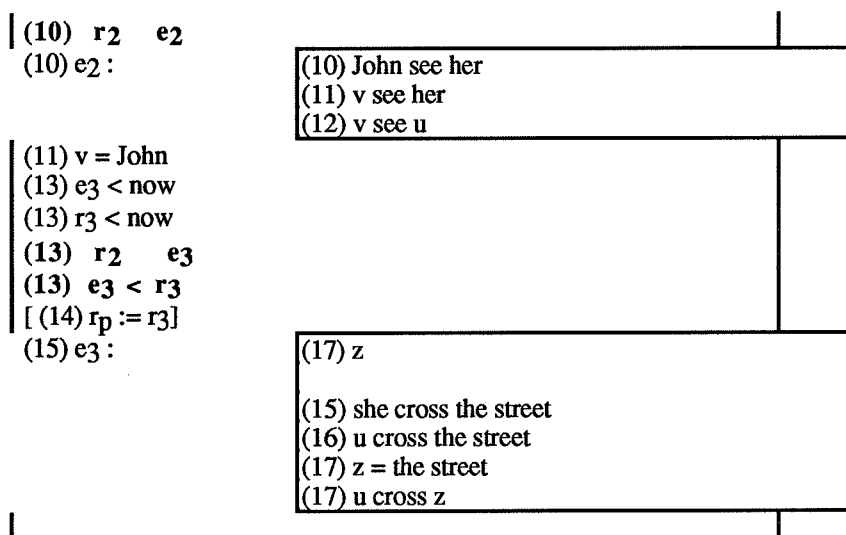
**(10) $r_2$ $e_2$**
(10) $e_2$ :

(10) John see her
(11) v see her
(12) v see u

(11) v = John
(13) $e_3$ < now
(13) $r_3$ < now
**(13) $r_2$ $e_3$**
**(13) $e_3$ < $r_3$**
[ (14) $r_p := r_3$]
(15) $e_3$ :

(17) z

(15) she cross the street
(16) u cross the street
(17) z = the street
(17) u cross z